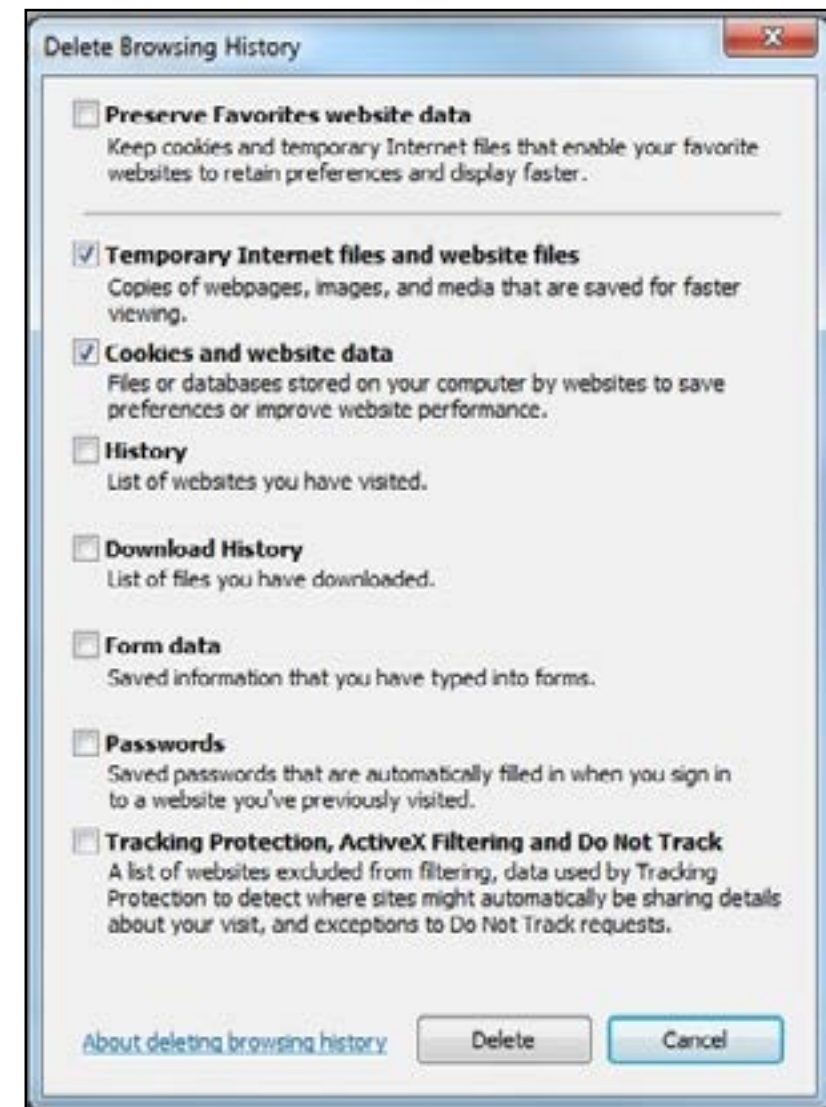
Delete Browsing History

Preserve Favorites website data
Keep cookies and temporary Internet files that enable your favorite websites to retain preferences and display faster.

Temporary Internet files and website files
Copies of webpages, images, and media that are saved for faster viewing.

Cookies and website data
Files or databases stored on your computer by websites to save preferences or improve website performance.

History
List of websites you have visited.

Download History
List of files you have downloaded.

Form data
Saved information that you have typed into forms.

Passwords
Saved passwords that are automatically filled in when you sign in to a website you've previously visited.

Tracking Protection, ActiveX Filtering and Do Not Track
A list of websites excluded from filtering, data used by Tracking Protection to detect where sites might automatically be sharing details about your visit, and exceptions to Do Not Track requests.

About deleting browsing history

Delete

Cancel